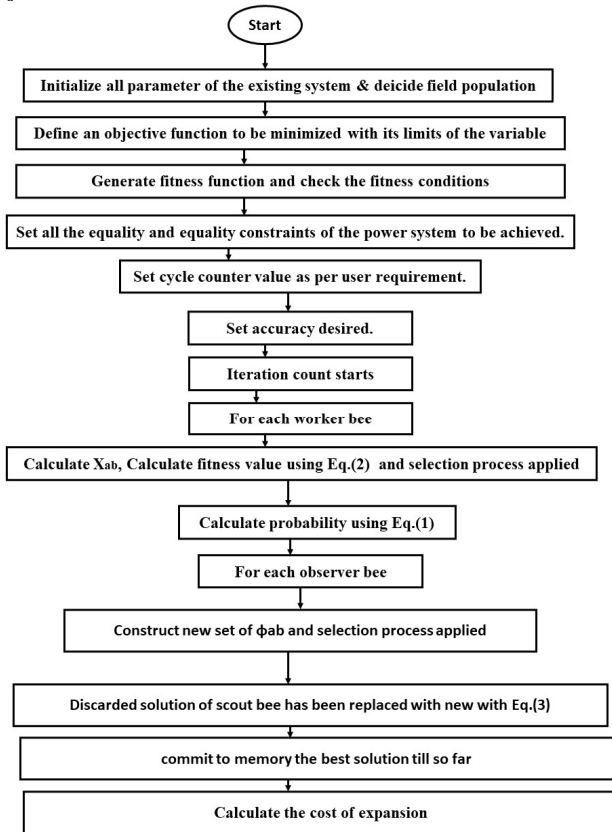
Start

Initialize all parameter of the existing system & deicide field population

Define an objective function to be minimized with its limits of the variable

Generate fitness function and check the fitness conditions

Set all the equality and equality constraints of the power system to be achieved.

Set cycle counter value as per user requirement.

Set accuracy desired.

Iteration count starts

For each worker bee

Calculate $X_{ab}$, Calculate fitness value using Eq.(2) and selection process applied

Calculate probability using Eq.(1)

For each observer bee

Construct new set of $\phi_{ab}$ and selection process applied

Discarded solution of scout bee has been replaced with new with Eq.(3)

commit to memory the best solution till so far

Calculate the cost of expansion